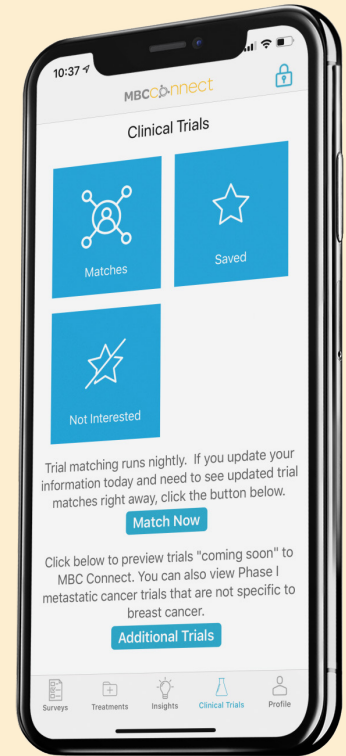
10:37

MBCConnect

Clinical Trials

Matches

Saved

Not Interested

Trial matching runs nightly. If you update your information today and need to see updated trial matches right away, click the button below.

Match Now

Click below to preview trials "coming soon" to MBC Connect. You can also view Phase I metastatic cancer trials that are not specific to breast cancer.

Additional Trials

Surveys Treatments Insights Clinical Trials Profile